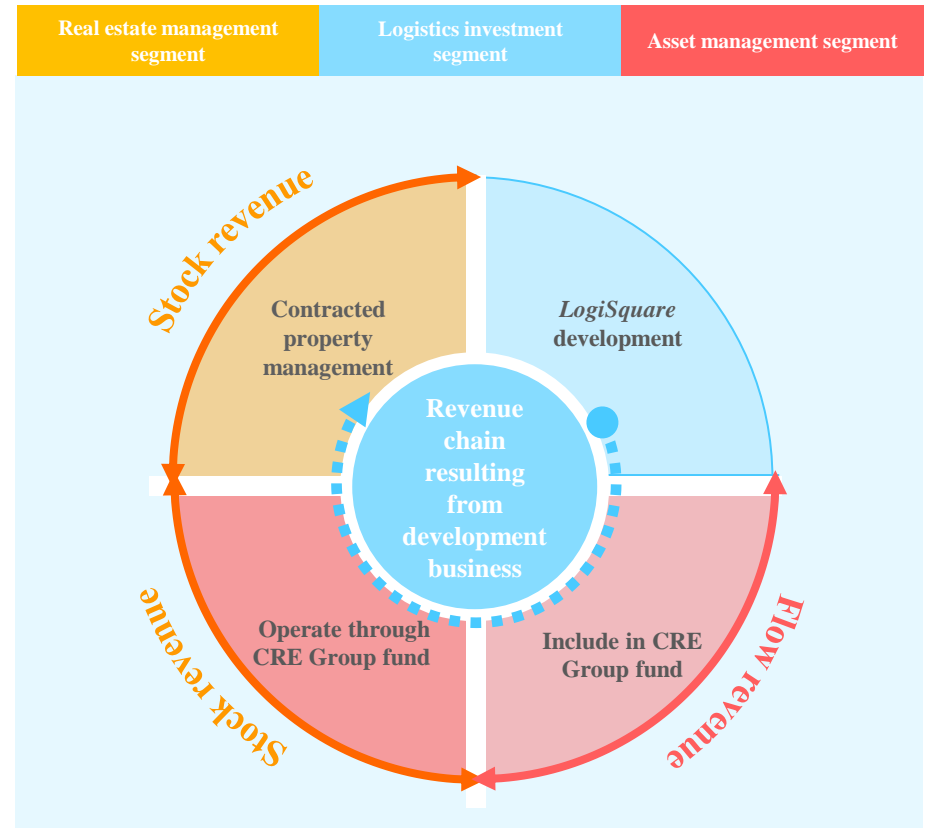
Real estate management segment

Logistics investment segment

Asset management segment

Stock revenue

Contracted property management

*LogiSquare* development

Revenue chain resulting from development business

Operate through CRE Group fund

Include in CRE Group fund

Stock revenue

Flow revenue